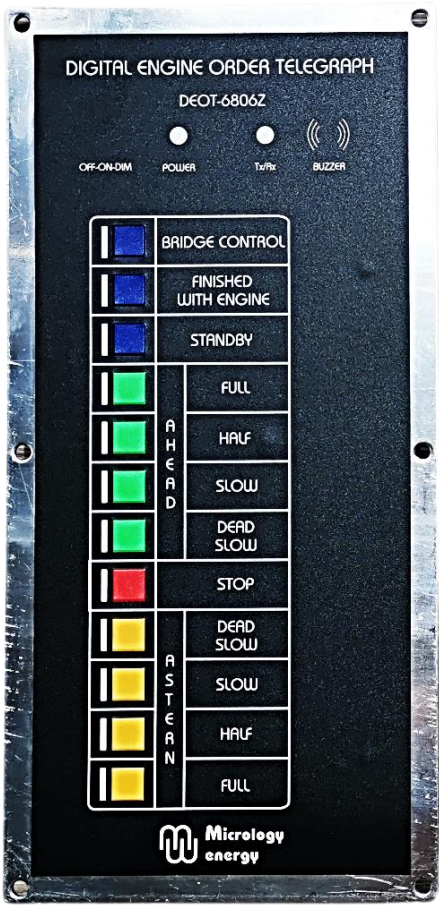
DIGITAL ENGINE ORDER TELEGRAPH

DEOT-6806Z

OFF-ON-DIM POWER Tx/Rx BUZZER

BRIDGE CONTROL

FINISHED WITH ENGINE

STANDBY

AHEAD

FULL

HALF

SLOW

DEAD SLOW

STOP

ASTERN

DEAD SLOW

SLOW

HALF

FULL

Micrology energy